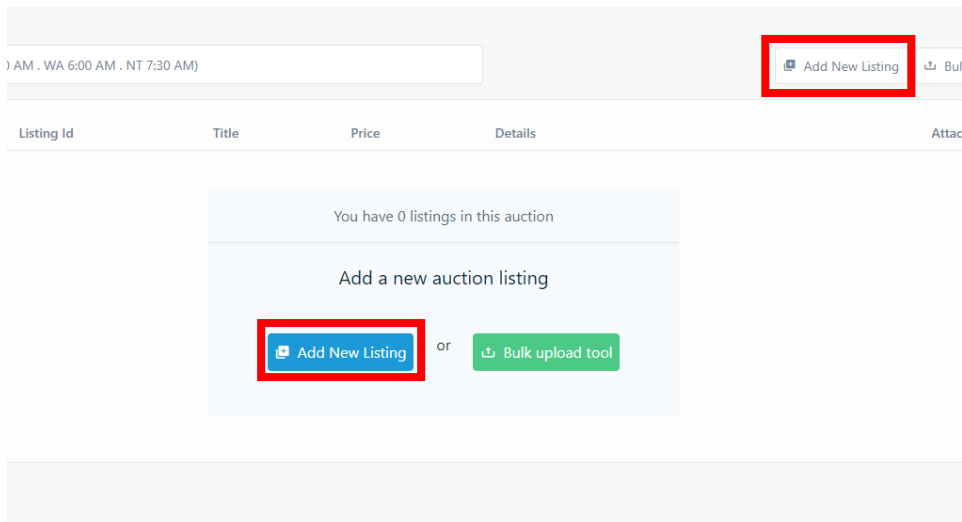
) AM . WA 6:00 AM . NT 7:30 AM)

Add New Listing

Bul

| Listing Id | Title | Price | Details | Attac |
|---|---|---|---|---|

You have 0 listings in this auction

Add a new auction listing

Add New Listing

or

Bulk upload tool